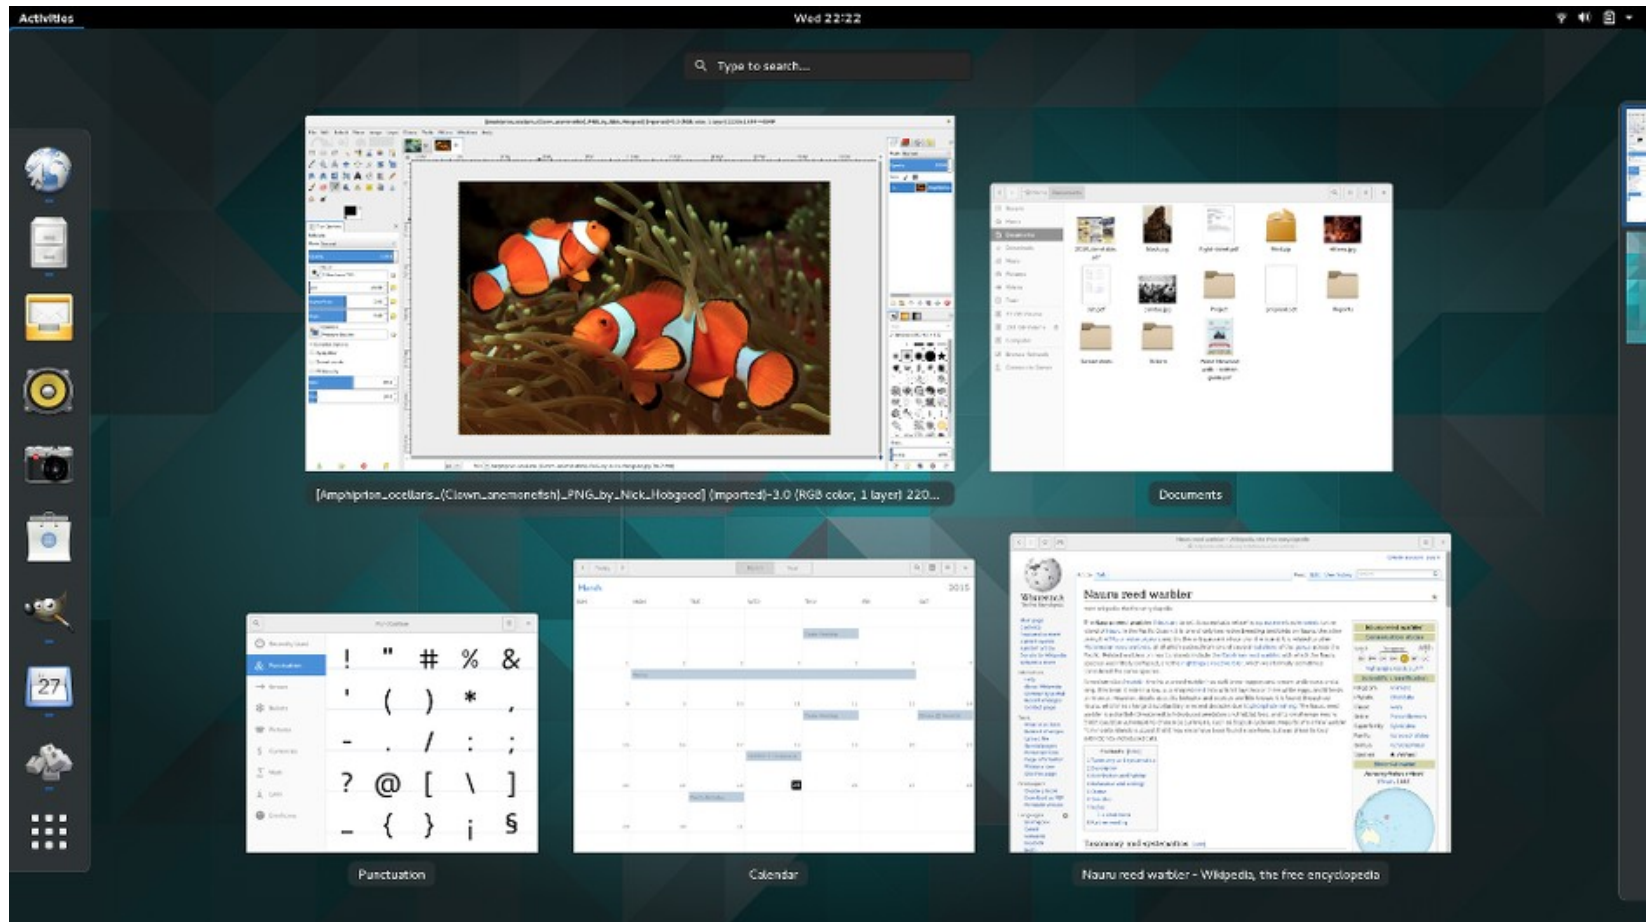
Activities

Wed 22:22

Type to search...

27

[Amphiprion_ocellaris_(Clown_anemonefish)_PNG_by_Nick_Hobgood] (imported)-3.0 (RGB color, 1 layer) 220...

Documents

! " # % &
' ( ) * ,
- . / : ;
? @ [ \ ]
_ { } ¡ §

Punctuation

March
2015

Calendar

Nauru reed warbler

Nauru reed warbler - Wikipedia, the free encyclopedia